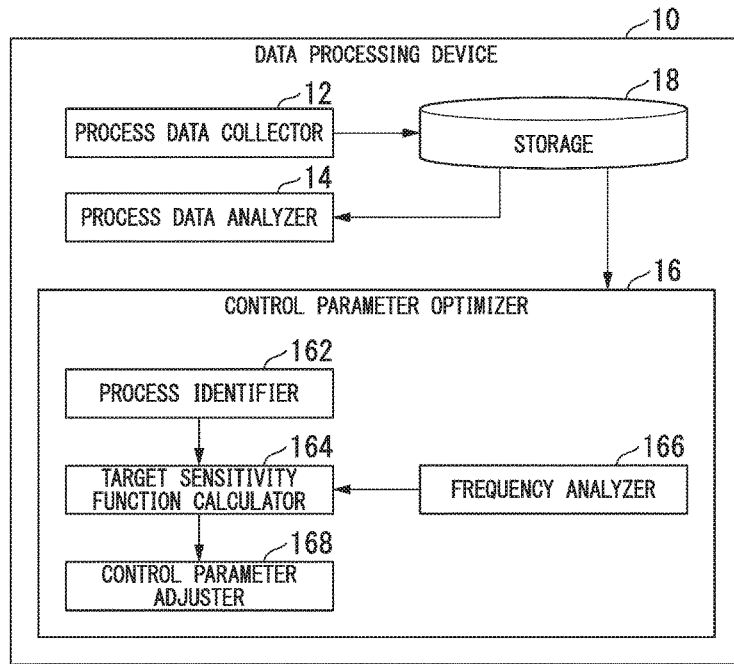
10

DATA PROCESSING DEVICE

12

PROCESS DATA COLLECTOR

18

STORAGE

14

PROCESS DATA ANALYZER

16

CONTROL PARAMETER OPTIMIZER

162

PROCESS IDENTIFIER

164

TARGET SENSITIVITY FUNCTION CALCULATOR

166

FREQUENCY ANALYZER

168

CONTROL PARAMETER ADJUSTER